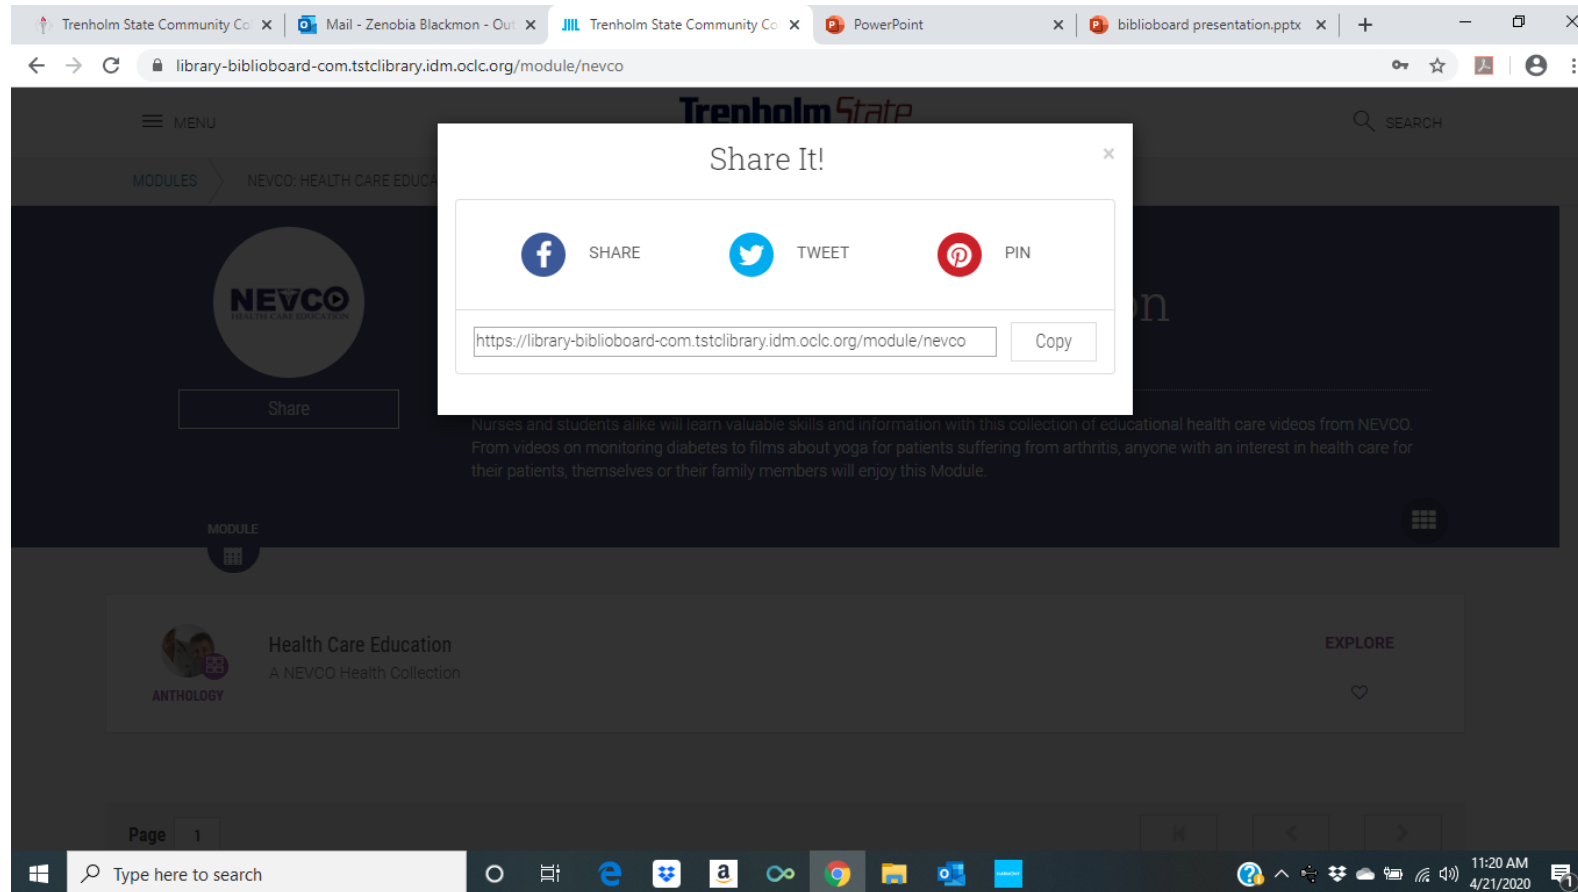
Trenholm State Community Co ×
Mail - Zenobia Blackmon - Out ×
Trenholm State Community Co ×
PowerPoint ×
biblioboard presentation.pptx ×
+

library-biblioboard-com.tstclibrary.idm.oclc.org/module/nevco

MENU
Trenholm State
SEARCH

MODULES
NEVCO: HEALTH CARE EDUCA

NEVCO
HEALTH CARE EDUCATION

Share

Share It!
×

SHARE
TWEET
PIN

https://library-biblioboard-com.tstclibrary.idm.oclc.org/module/nevco
Copy

n

Nurses and students alike will learn valuable skills and information with this collection of educational health care videos from NEVCO. From videos on monitoring diabetes to films about yoga for patients suffering from arthritis, anyone with an interest in health care for their patients, themselves or their family members will enjoy this Module.

MODULE

ANTHOLOGY
Health Care Education
A NEVCO Health Collection
EXPLORE

Page 1

Type here to search

11:20 AM
4/21/2020